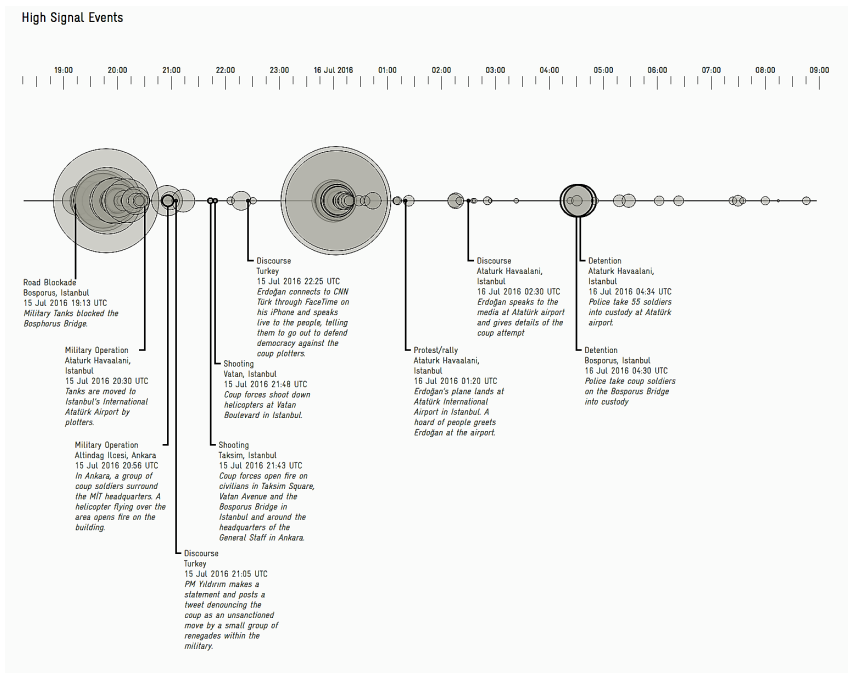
High Signal Events

19:00 20:00 21:00 22:00 23:00 16 Jul 2016 01:00 02:00 03:00 04:00 05:00 06:00 07:00 08:00 09:00

Road Blockade
Bosporus, Istanbul
15 Jul 2016 19:13 UTC
Military Tanks blocked the Bosphorus Bridge.

Military Operation
Ataturk Havaalani, Istanbul
15 Jul 2016 20:30 UTC
Tanks are moved to Istanbul's International Atatürk Airport by plotters.

Military Operation
Altindag Ilcesi, Ankara
15 Jul 2016 20:56 UTC
In Ankara, a group of coup soldiers surround the MİT headquarters. A helicopter flying over the area opens fire on the building.

Discourse
Turkey
15 Jul 2016 21:05 UTC
PM Yıldırım makes a statement and posts a tweet denouncing the coup as an unsanctioned move by a small group of renegades within the military.

Shooting
Taksim, Istanbul
15 Jul 2016 21:43 UTC
Coup forces open fire on civilians in Taksim Square, Vatan Avenue and the Bosporus Bridge in Istanbul and around the headquarters of the General Staff in Ankara.

Shooting
Vatan, Istanbul
15 Jul 2016 21:48 UTC
Coup forces shoot down helicopters at Vatan Boulevard in Istanbul.

Discourse
Turkey
15 Jul 2016 22:25 UTC
Erdoğan connects to CNN Türk through FaceTime on his iPhone and speaks live to the people, telling them to go out to defend democracy against the coup plotters.

Protest/rally
Ataturk Havaalani, Istanbul
16 Jul 2016 01:20 UTC
Erdoğan's plane lands at Atatürk International Airport in Istanbul. A hoard of people greets Erdoğan at the airport.

Discourse
Ataturk Havaalani, Istanbul
16 Jul 2016 02:30 UTC
Erdoğan speaks to the media at Atatürk airport and gives details of the coup attempt

Detention
Bosporus, Istanbul
16 Jul 2016 04:30 UTC
Police take coup soldiers on the Bosporus Bridge into custody

Detention
Ataturk Havaalani, Istanbul
16 Jul 2016 04:34 UTC
Police take 55 soldiers into custody at Atatürk airport.